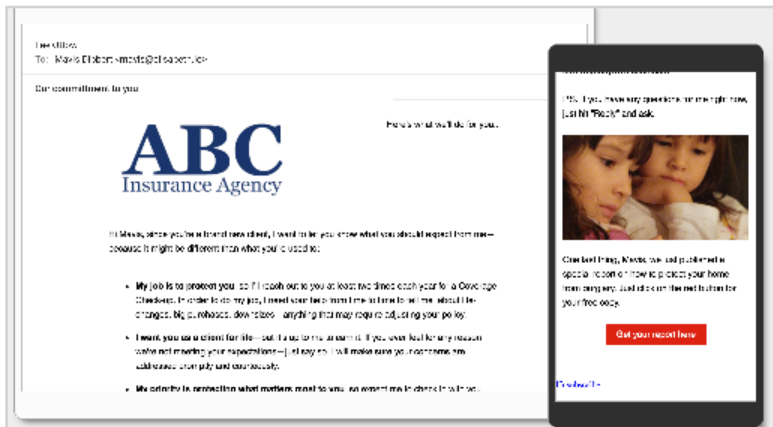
Lee Gibbs
To: Mavis Dibbert <mavis@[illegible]>

Our commitment to you

Here's what we'll do for you.

ABC
Insurance Agency

Hi Mavis, since you're a brand new client, I want to let you know what you should expect from me—because it might be different than what you're used to:

My job is to protect you, so I'll reach out to you at least two times each year for a Coverage Checkup. In order to do my job, I need your help from time to time to tell me about life changes, big purchases, downsizes—anything that may require adjusting your policy.

I want you as a client for life—but it's up to me to earn it. If you ever feel for any reason we're not meeting your expectations—just say so. I will make sure your concerns are addressed promptly and courteously.

My priority is protecting what matters most to you, so expect me to check in with you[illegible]

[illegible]

PS. If you have any questions for me right now, just hit "Reply" and ask.

One last thing, Mavis, we just published a special report on how to protect your home from burglary. Just click on the button for your free copy.

Get your report here

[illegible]